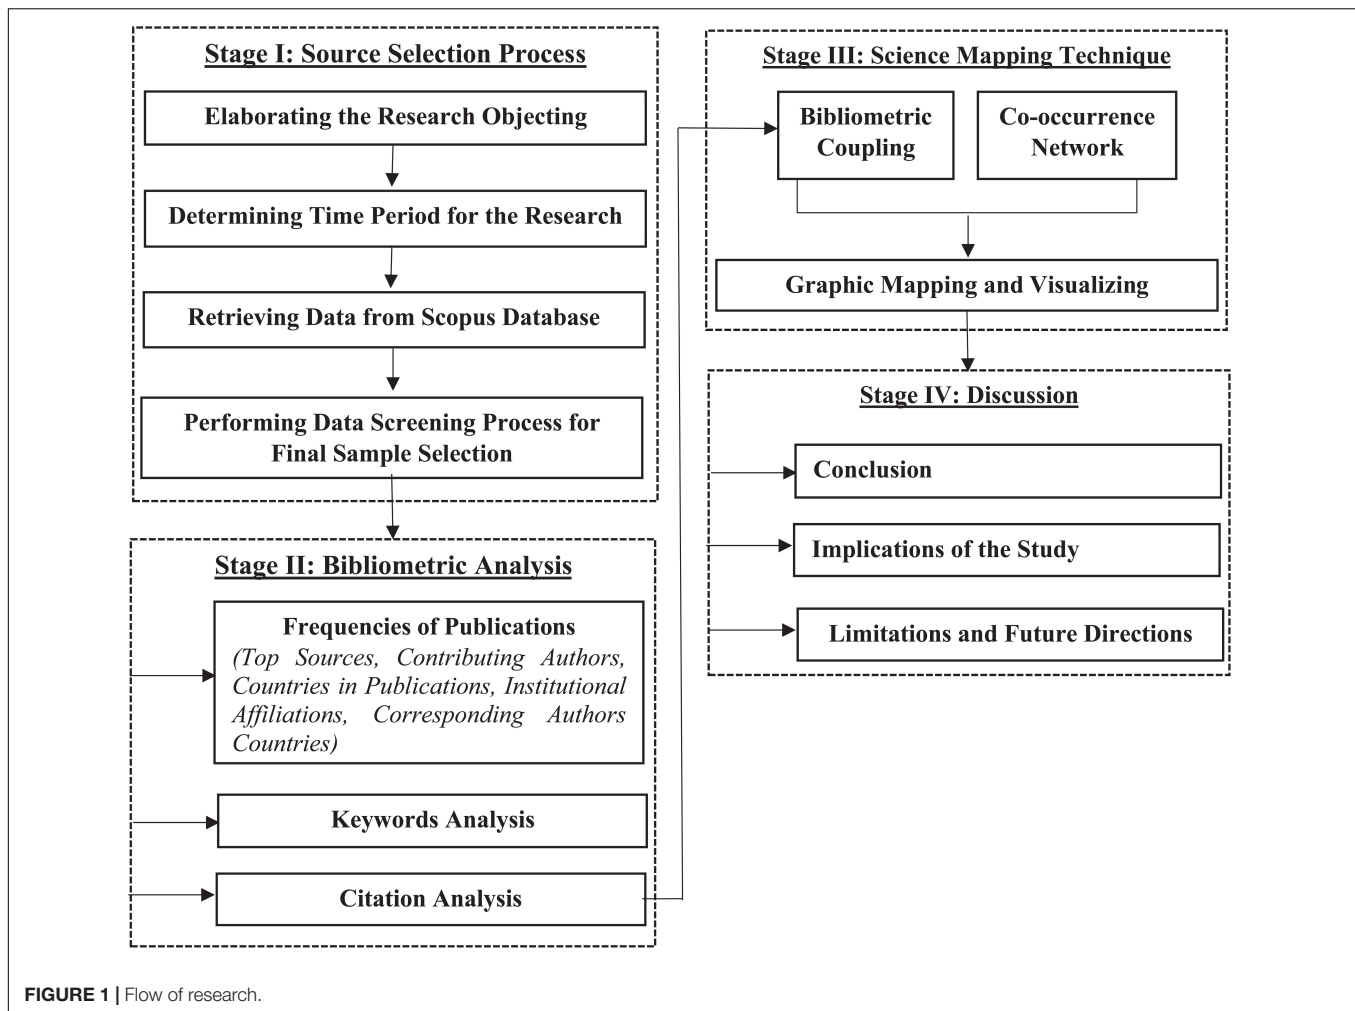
Stage I: Source Selection Process

Elaborating the Research Objecting

Determining Time Period for the Research

Retrieving Data from Scopus Database

Performing Data Screening Process for Final Sample Selection

Stage II: Bibliometric Analysis

Frequencies of Publications
(Top Sources, Contributing Authors, Countries in Publications, Institutional Affiliations, Corresponding Authors Countries)

Keywords Analysis

Citation Analysis

Stage III: Science Mapping Technique

Bibliometric Coupling

Co-occurrence Network

Graphic Mapping and Visualizing

Stage IV: Discussion

Conclusion

Implications of the Study

Limitations and Future Directions

FIGURE 1 | Flow of research.